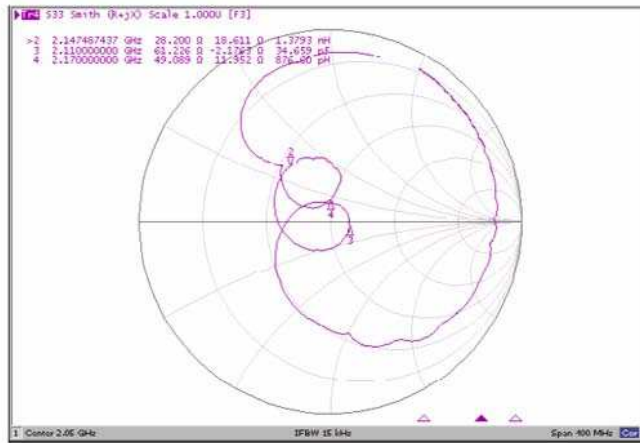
Tr1 S33 Smith (R+jX) Scale 1.000U [F3]

>2 2.147487437 GHz 28.200 Ω 18.611 Ω 1.3793 nH
3 2.110000000 GHz 61.226 Ω -2.1763 Ω 34.659 pF
4 2.170000000 GHz 49.089 Ω 11.952 Ω 876.80 pH

2
4
3

1 Center 2.05 GHz IFBW 15 kHz Span 400 MHz Cor